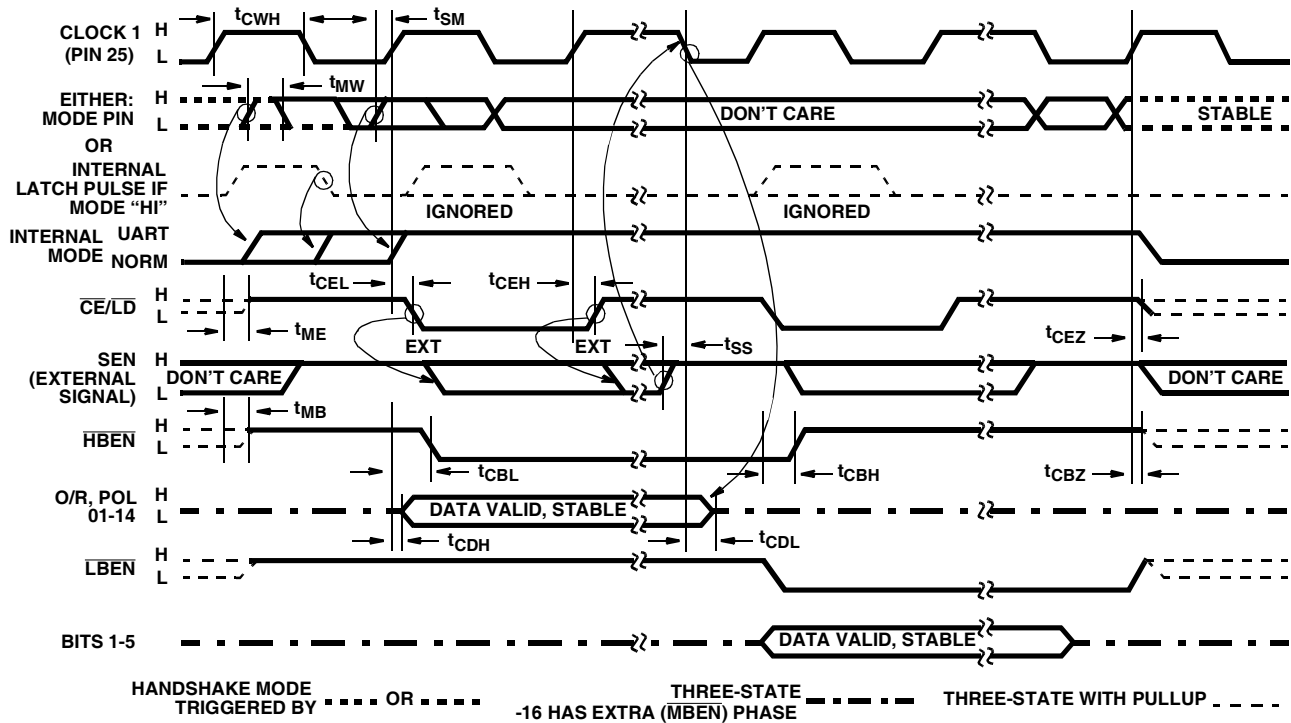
CLOCK 1 (PIN 25) H L $t_{CWH}$ $t_{SM}$

EITHER: MODE PIN H L $t_{MW}$ DON'T CARE STABLE

OR

INTERNAL LATCH PULSE IF MODE "HI" IGNORED IGNORED

INTERNAL MODE UART NORM

$t_{CEL}$ $t_{CEH}$

$\overline{CE}/\overline{LD}$ H L $t_{ME}$ EXT EXT $t_{SS}$ $t_{CEZ}$

SEN (EXTERNAL SIGNAL) H L DON'T CARE DON'T CARE

$t_{MB}$

$\overline{HBEN}$ H L $t_{CBL}$ $t_{CBH}$ $t_{CBZ}$

O/R, POL 01-14 H L DATA VALID, STABLE

$t_{CDH}$ $t_{CDL}$

$\overline{LBEN}$ H L

BITS 1-5 DATA VALID, STABLE

HANDSHAKE MODE TRIGGERED BY OR

THREE-STATE -16 HAS EXTRA ($\overline{MBEN}$) PHASE

THREE-STATE WITH PULLUP